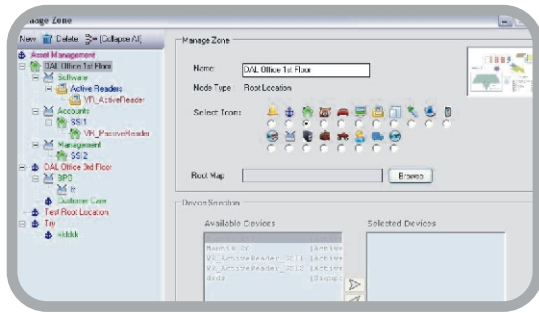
anage Zone

New Delete [Collapse All]

Asset Management
DAL Office 1st Floor
Software
Active Readers
VR_ActiveReader
Accounts
SS11
VR_PassiveReader
Management
SS12
DAL Office 3rd Floor
BPO
lt
Customer Care
Test Root Location
Trn
kkkkk

Manage Zone

Name: DAL Office 1st Floor

Node Type: Root Location

Select Icons:

Root Map: Browse

Device Selection

Available Devices

Selected Devices

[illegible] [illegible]
VR_ActiveReader_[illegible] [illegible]
VR_ActiveReader_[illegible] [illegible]
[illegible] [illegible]